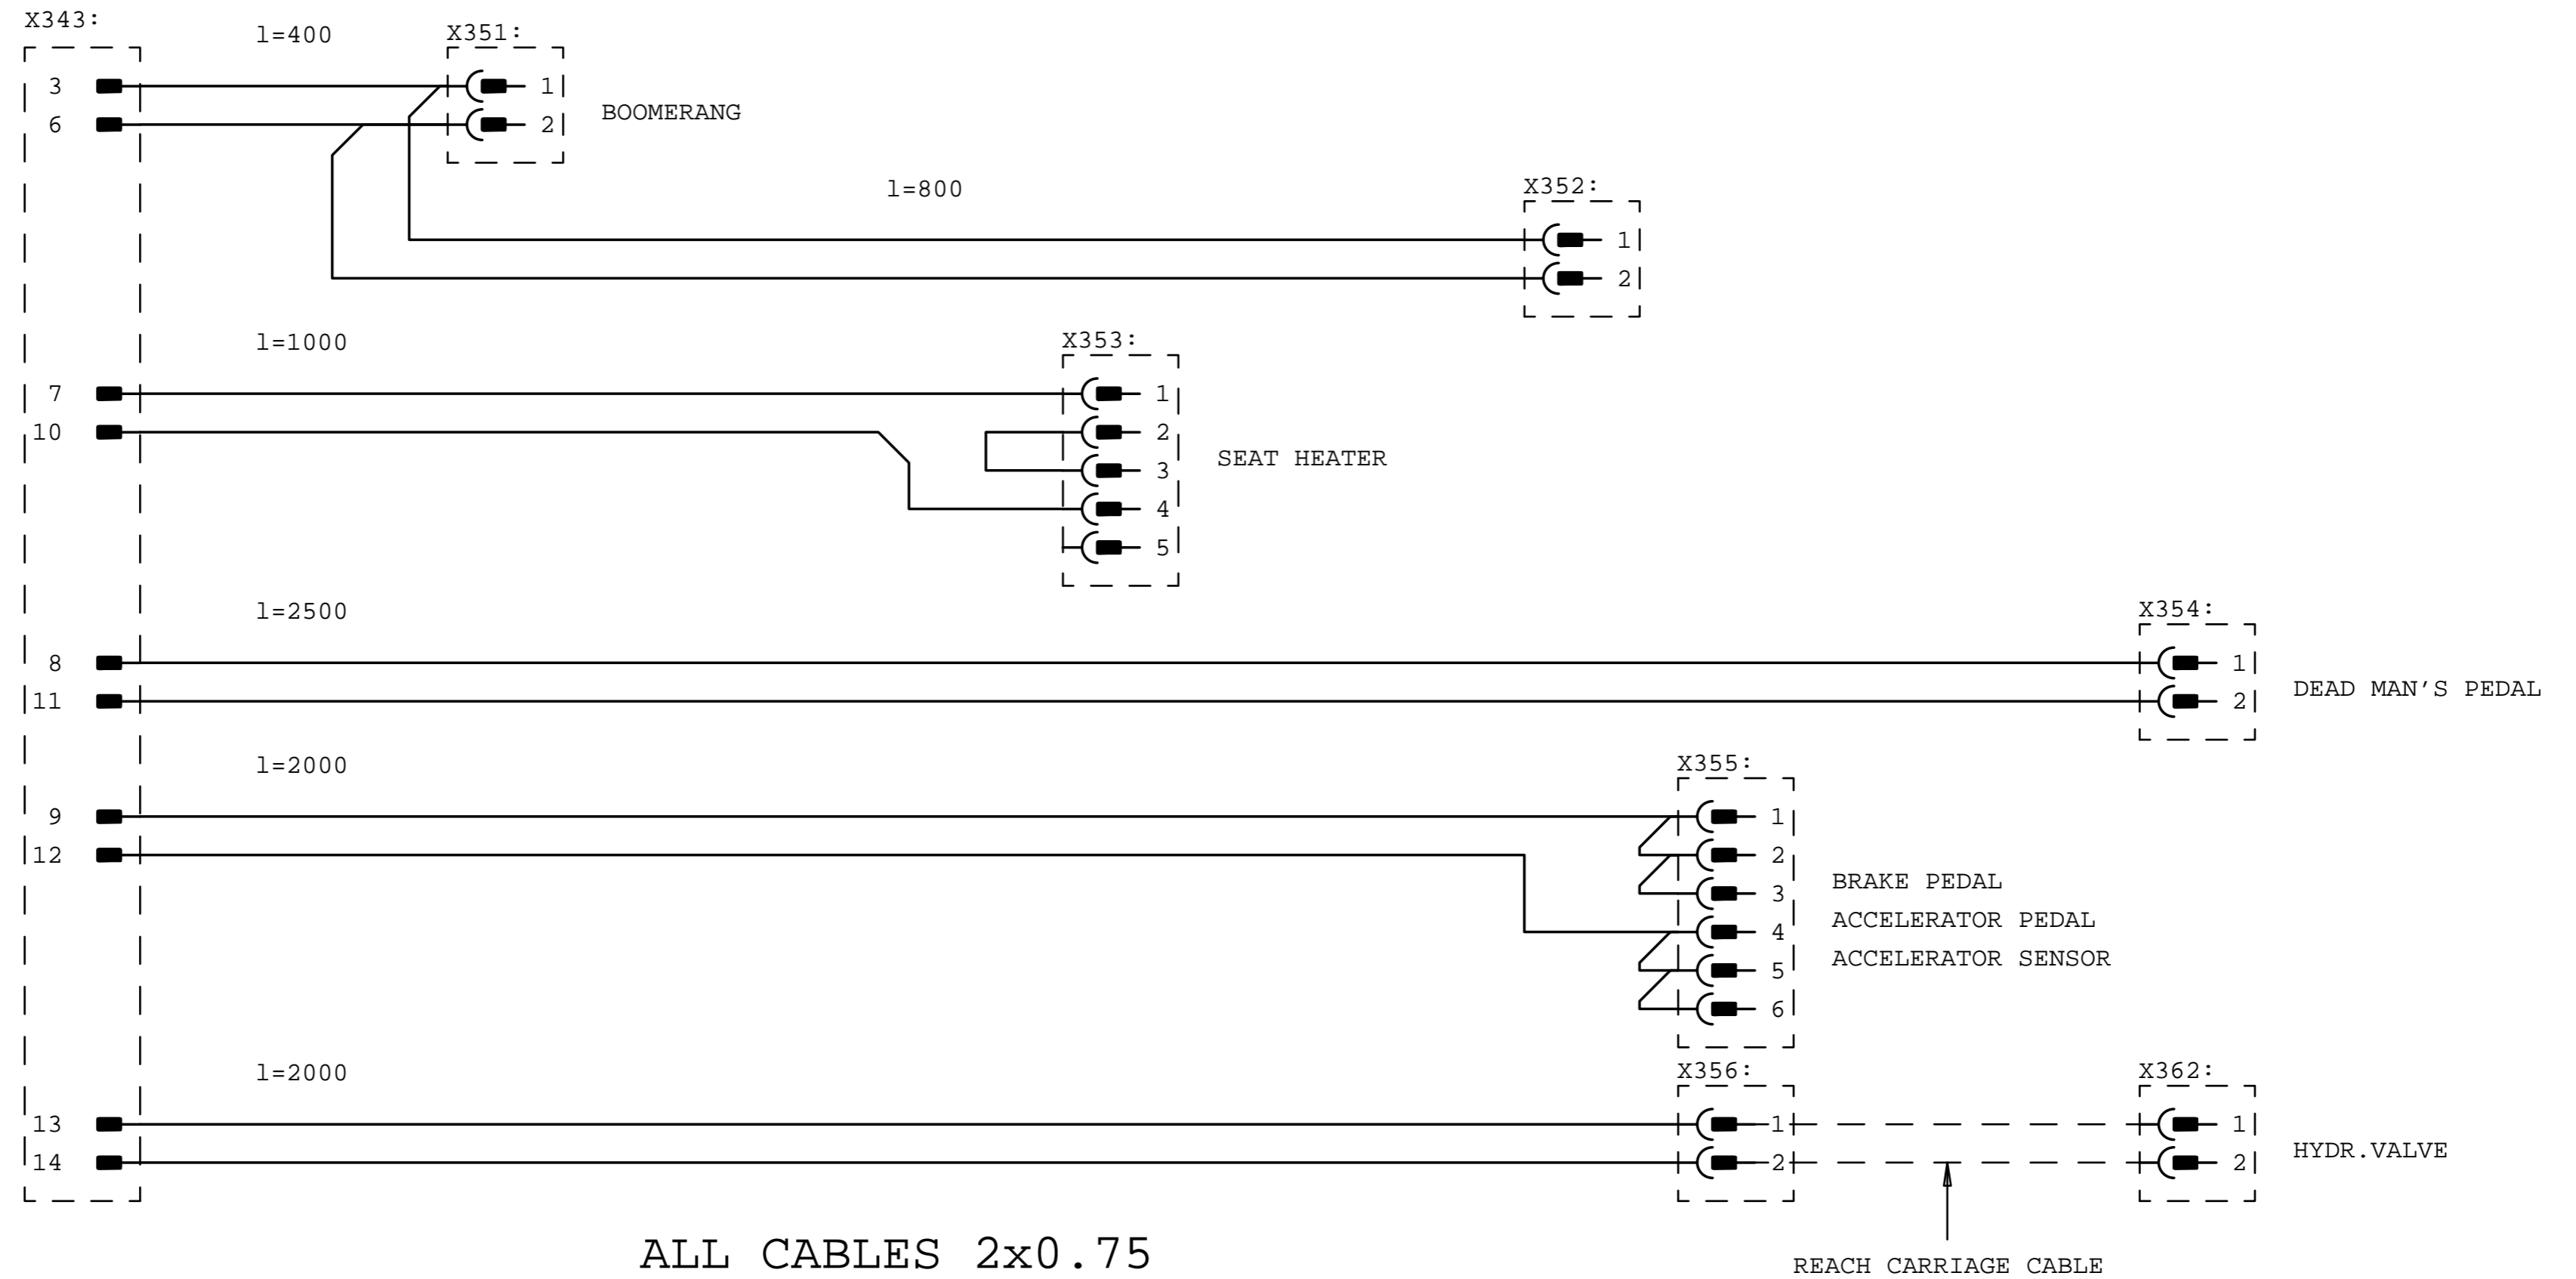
X343:

l=400

X351:

3

6

1

2

BOOMERANG

l=800

X352:

1

2

l=1000

X353:

7

10

1

2

3

4

5

SEAT HEATER

l=2500

X354:

8

11

1

2

DEAD MAN’S PEDAL

l=2000

X355:

9

12

1

2

3

4

5

6

BRAKE PEDAL
ACCELERATOR PEDAL
ACCELERATOR SENSOR

l=2000

X356:

X362:

13

14

1

2

1

2

HYDR.VALVE

ALL CABLES 2x0.75

REACH CARRIAGE CABLE